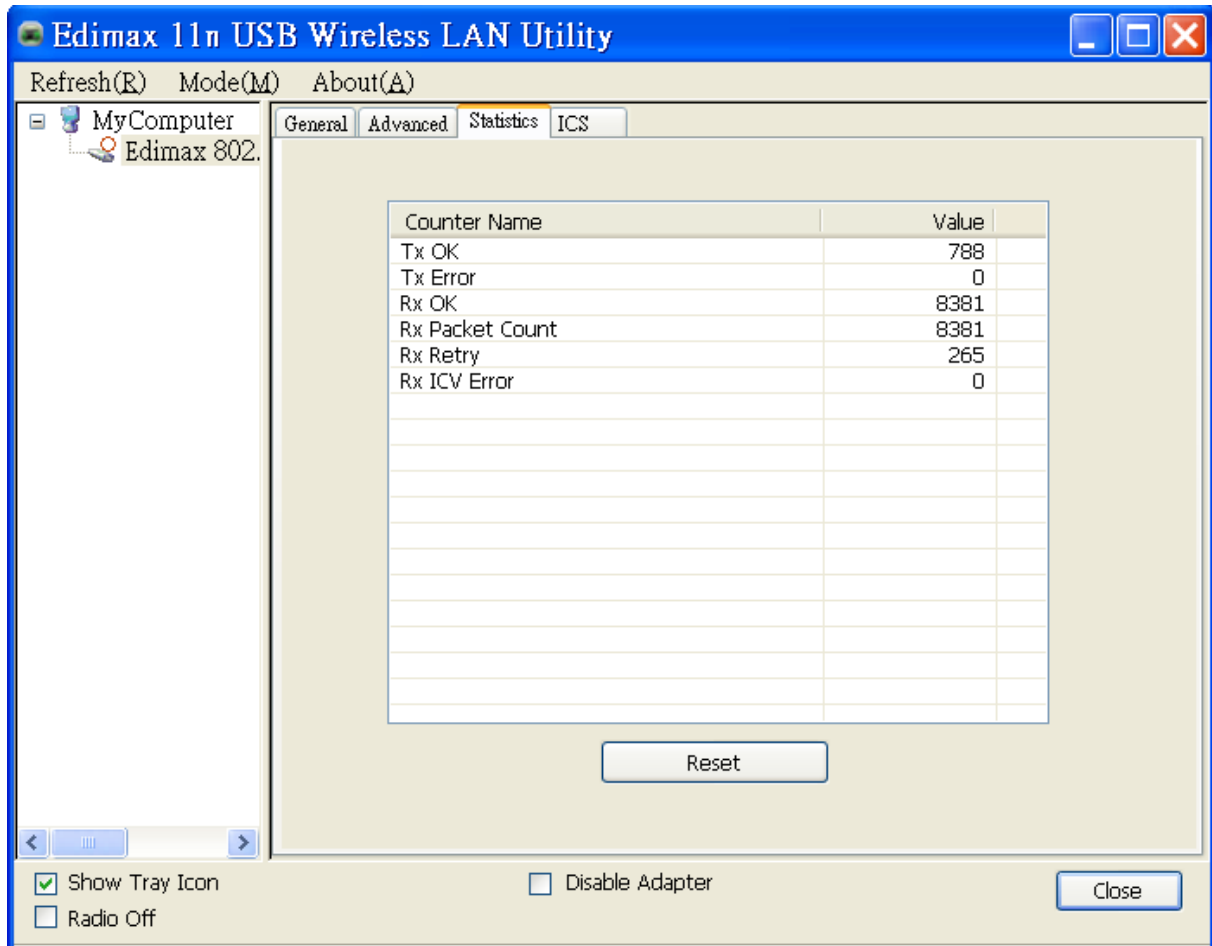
Edimax 11n USB Wireless LAN Utility

Refresh(R) Mode(M) About(A)

MyComputer
Edimax 802.

General Advanced Statistics ICS

| Counter Name | Value |
|---|---|
| Tx OK | 788 |
| Tx Error | 0 |
| Rx OK | 8381 |
| Rx Packet Count | 8381 |
| Rx Retry | 265 |
| Rx ICV Error | 0 |

Reset

Show Tray Icon
Radio Off
Disable Adapter
Close